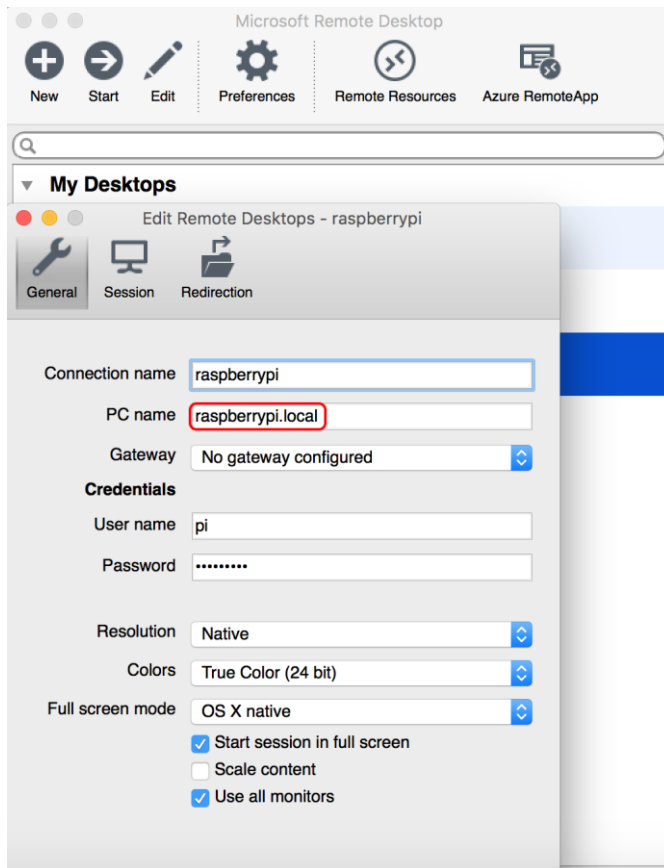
Microsoft Remote Desktop

New Start Edit Preferences Remote Resources Azure RemoteApp

My Desktops

Edit Remote Desktops - raspberrypi

General Session Redirection

Connection name raspberrypi

PC name raspberrypi.local

Gateway No gateway configured

Credentials

User name pi

Password •••••••••

Resolution Native

Colors True Color (24 bit)

Full screen mode OS X native

Start session in full screen

Scale content

Use all monitors